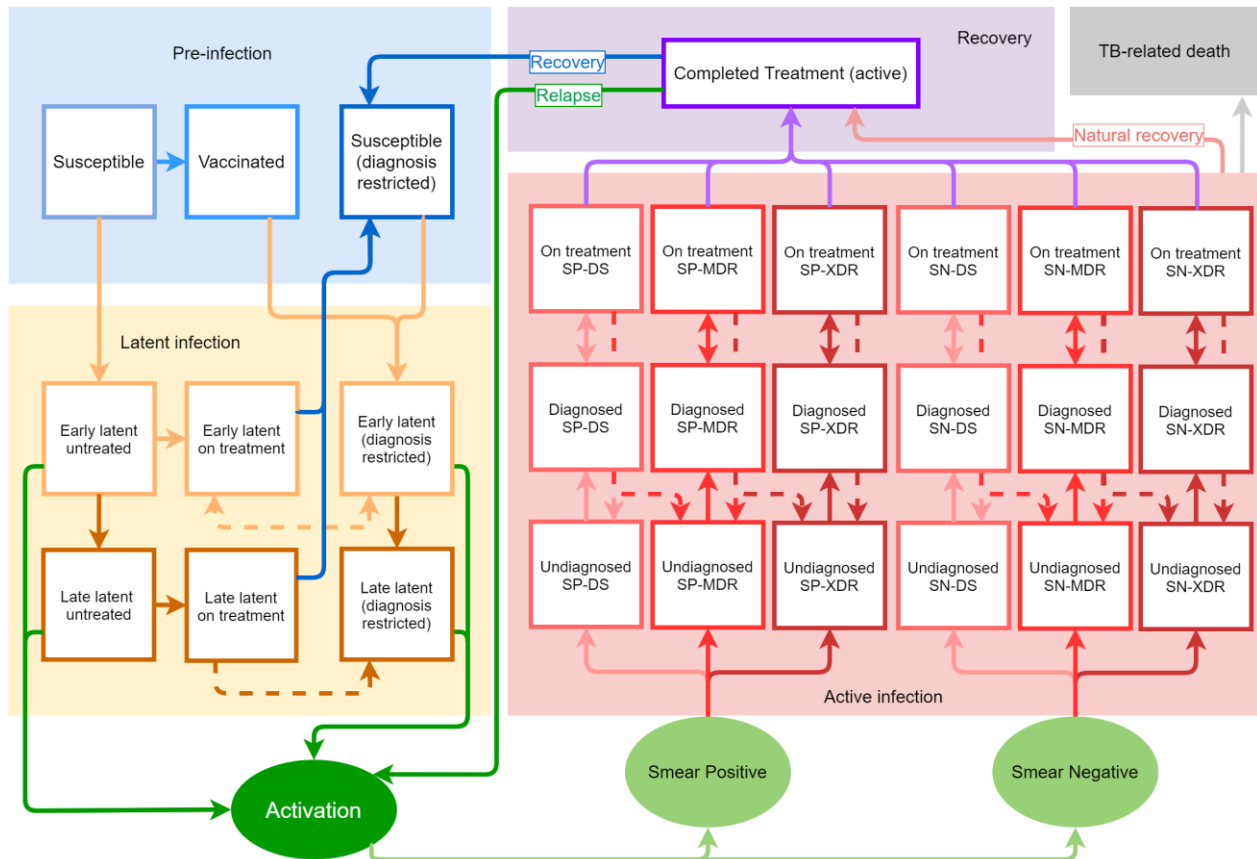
Pre-infection

Recovery

Relapse

Completed Treatment (active)

Recovery

TB-related death

Susceptible

Vaccinated

Susceptible (diagnosis restricted)

Natural recovery

On treatment SP-DS

On treatment SP-MDR

On treatment SP-XDR

On treatment SN-DS

On treatment SN-MDR

On treatment SN-XDR

Latent infection

Early latent untreated

Early latent on treatment

Early latent (diagnosis restricted)

Diagnosed SP-DS

Diagnosed SP-MDR

Diagnosed SP-XDR

Diagnosed SN-DS

Diagnosed SN-MDR

Diagnosed SN-XDR

Late latent untreated

Late latent on treatment

Late latent (diagnosis restricted)

Undiagnosed SP-DS

Undiagnosed SP-MDR

Undiagnosed SP-XDR

Undiagnosed SN-DS

Undiagnosed SN-MDR

Undiagnosed SN-XDR

Active infection

Activation

Smear Positive

Smear Negative